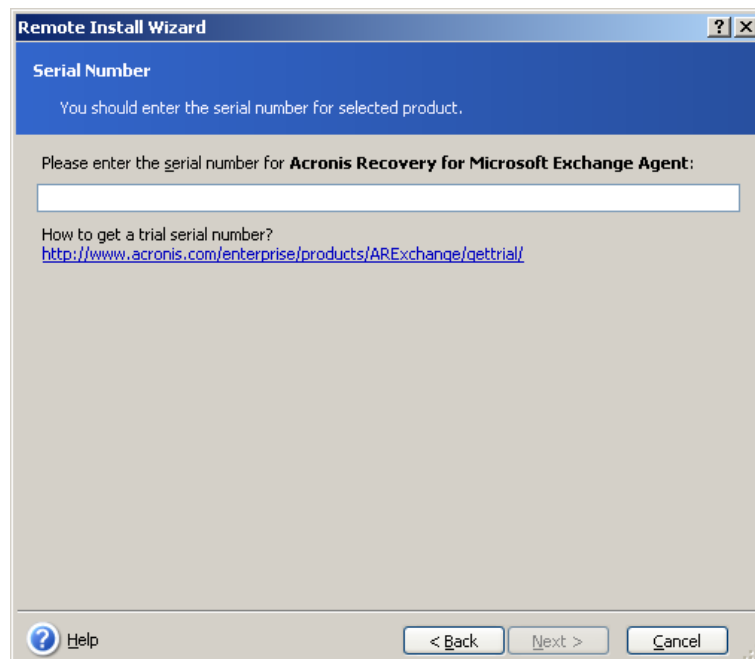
Remote Install Wizard

?

Serial Number

You should enter the serial number for selected product.

Please enter the serial number for **Acronis Recovery for Microsoft Exchange Agent**:

How to get a trial serial number?
http://www.acronis.com/enterprise/products/ARExchange/gettrial/

Help

< Back

Next >

Cancel